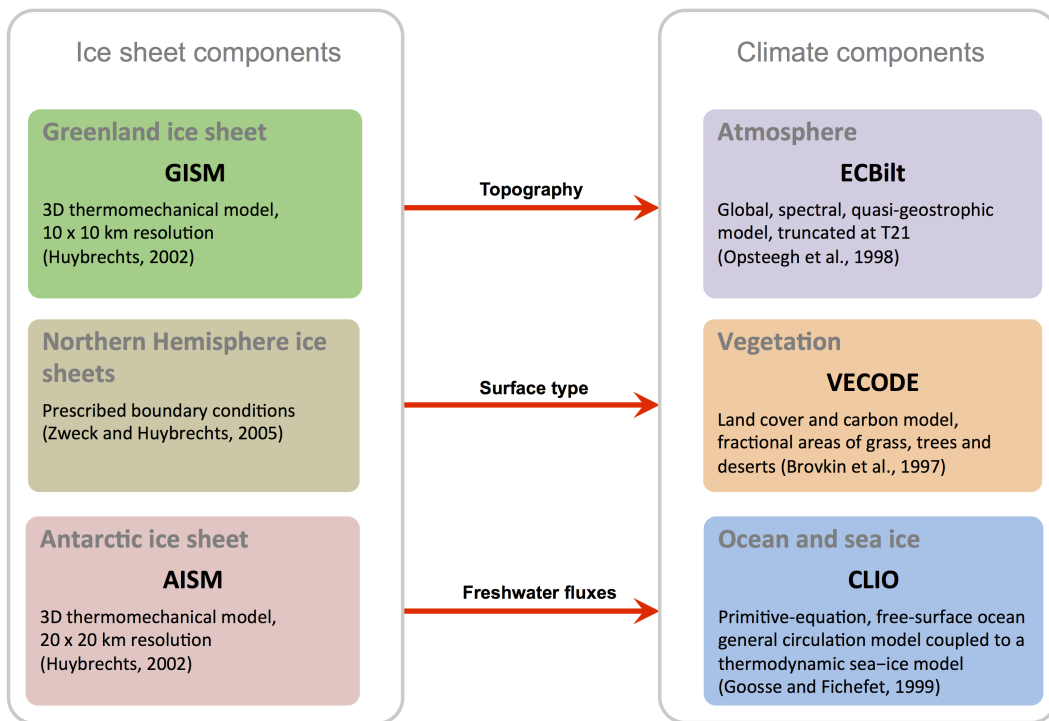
Ice sheet components

Greenland ice sheet

GISM

3D thermomechanical model, 10 x 10 km resolution (Huybrechts, 2002)

Northern Hemisphere ice sheets

Prescribed boundary conditions (Zweck and Huybrechts, 2005)

Antarctic ice sheet

AISM

3D thermomechanical model, 20 x 20 km resolution (Huybrechts, 2002)

Topography

Surface type

Freshwater fluxes

Climate components

Atmosphere

ECBilt

Global, spectral, quasi-geostrophic model, truncated at T21 (Opsteegh et al., 1998)

Vegetation

VECODE

Land cover and carbon model, fractional areas of grass, trees and deserts (Brovkin et al., 1997)

Ocean and sea ice

CLIO

Primitive-equation, free-surface ocean general circulation model coupled to a thermodynamic sea–ice model (Goosse and Fichefet, 1999)